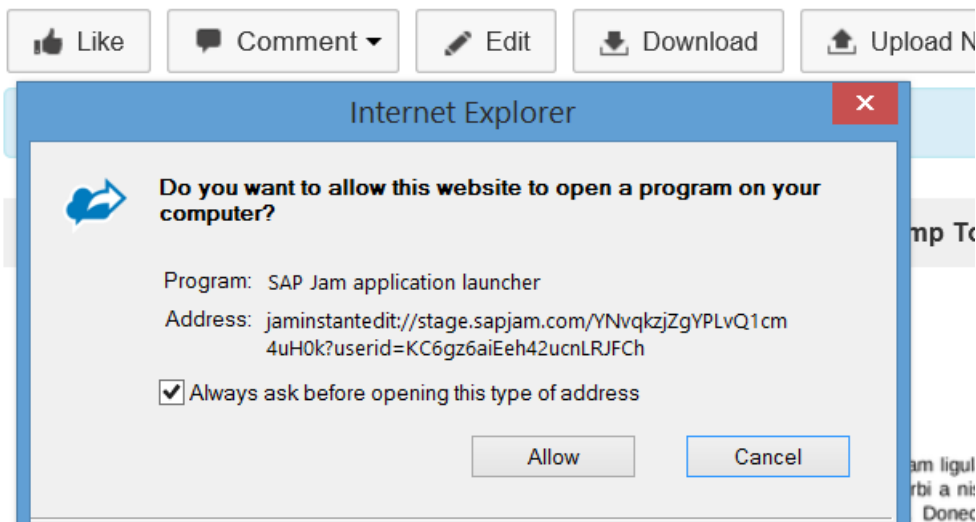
Like
Comment
Edit
Download
Upload N

Internet Explorer

Do you want to allow this website to open a program on your computer?

Program: SAP Jam application launcher
Address: jaminstantedit://stage.sapjam.com/YNvqkzjZgYPLvQ1cm4uH0k?userid=KC6gz6aiEeh42ucnLRJFCh

Always ask before opening this type of address

Allow
Cancel

mp To
am ligul
rbi a nis
Donec